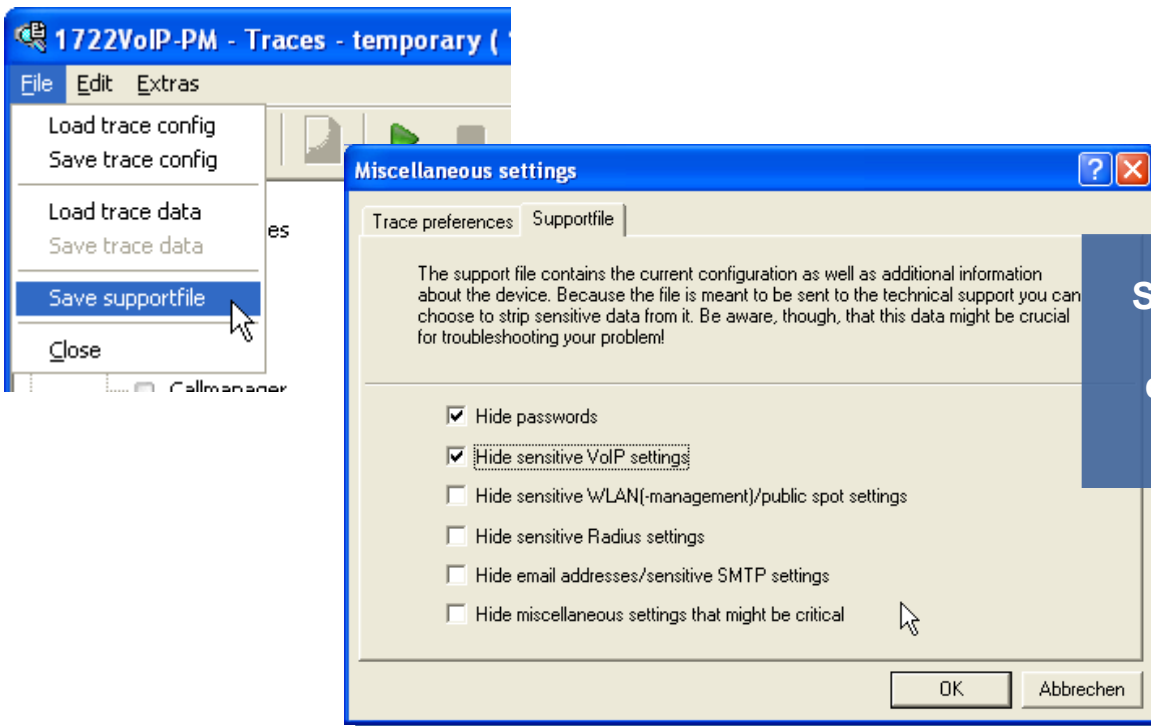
1722VoIP-PM - Traces - temporary (

File Edit Extras

Load trace config
Save trace config
Load trace data
Save trace data
Save supportfile
Close

es

Callmanager

Miscellaneous settings

Trace preferences Supportfile

The support file contains the current configuration as well as additional information about the device. Because the file is meant to be sent to the technical support you can choose to strip sensitive data from it. Be aware, though, that this data might be crucial for troubleshooting your problem!

Hide passwords
Hide sensitive VoIP settings
Hide sensitive WLAN(-management)/public spot settings
Hide sensitive Radius settings
Hide email addresses/sensitive SMTP settings
Hide miscellaneous settings that might be critical

OK Abbrechen

S
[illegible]